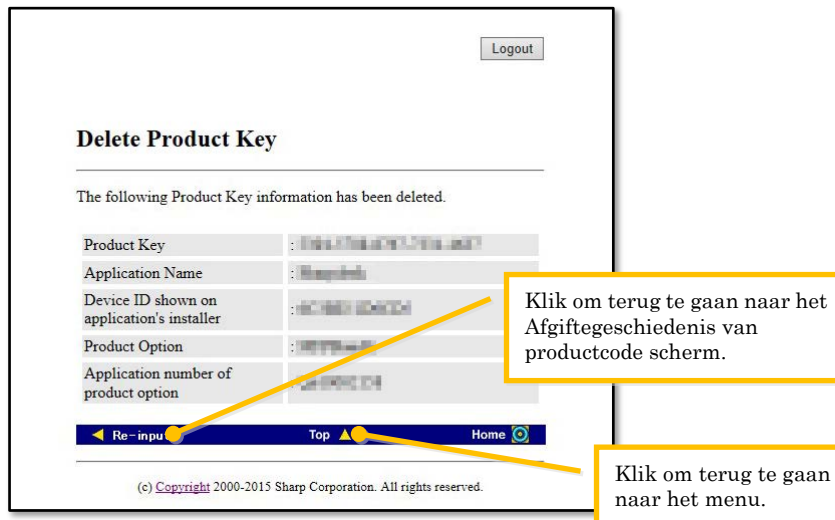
Logout

Delete Product Key

The following Product Key information has been deleted.

| | |
|---|---|
| Product Key | : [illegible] |
| Application Name | : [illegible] |
| Device ID shown on application's installer | : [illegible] |
| Product Option | : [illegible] |
| Application number of product option | : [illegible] |

Re-inpu Top Home

(c) Copyright 2000-2015 Sharp Corporation. All rights reserved.

Klik om terug te gaan naar het Afgiftegeschiedenis van productcode scherm.

Klik om terug te gaan naar het menu.